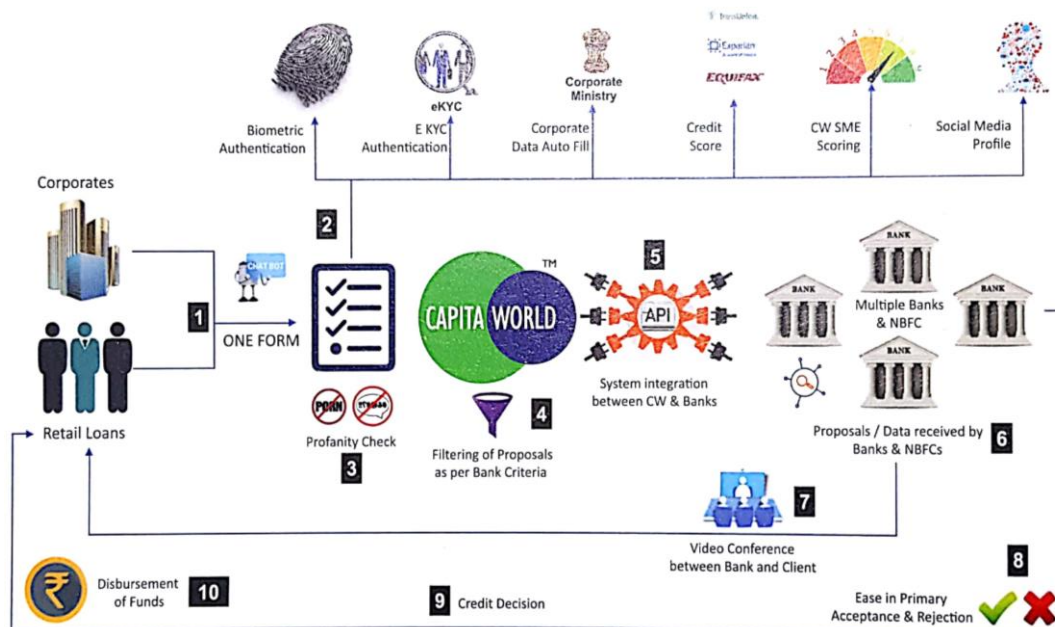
TransUnion

Experian

EQUIFAX

eKYC

Corporate Ministry

Biometric Authentication

E KYC Authentication

Corporate Data Auto Fill

Credit Score

CW SME Scoring

Social Media Profile

Corporates

2

CHAT BOT

1

ONE FORM

Retail Loans

PORN

Profanity Check

3

CAPITA WORLD

TM

4

Filtering of Proposals as per Bank Criteria

5

API

System integration between CW & Banks

BANK

BANK

BANK

BANK

Multiple Banks & NBFC

Proposals / Data received by Banks & NBFCs

6

7

Video Conference between Bank and Client

8

Ease in Primary Acceptance & Rejection

₹

Disbursement of Funds

10

9

Credit Decision